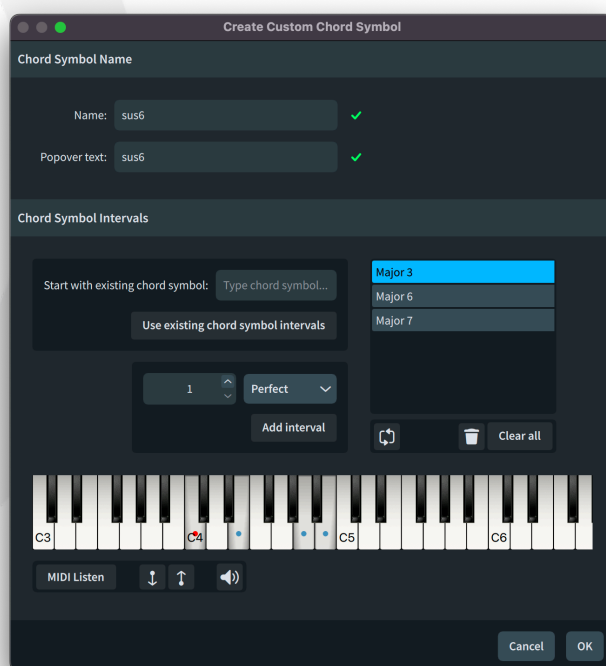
Create Custom Chord Symbol

Chord Symbol Name

Name: sus6

Popover text: sus6

Chord Symbol Intervals

Start with existing chord symbol: Type chord symbol...

Use existing chord symbol intervals

1

Perfect

Add interval

Major 3
Major 6
Major 7

Clear all

C3 C4 C5 C6

MIDI Listen

Cancel OK